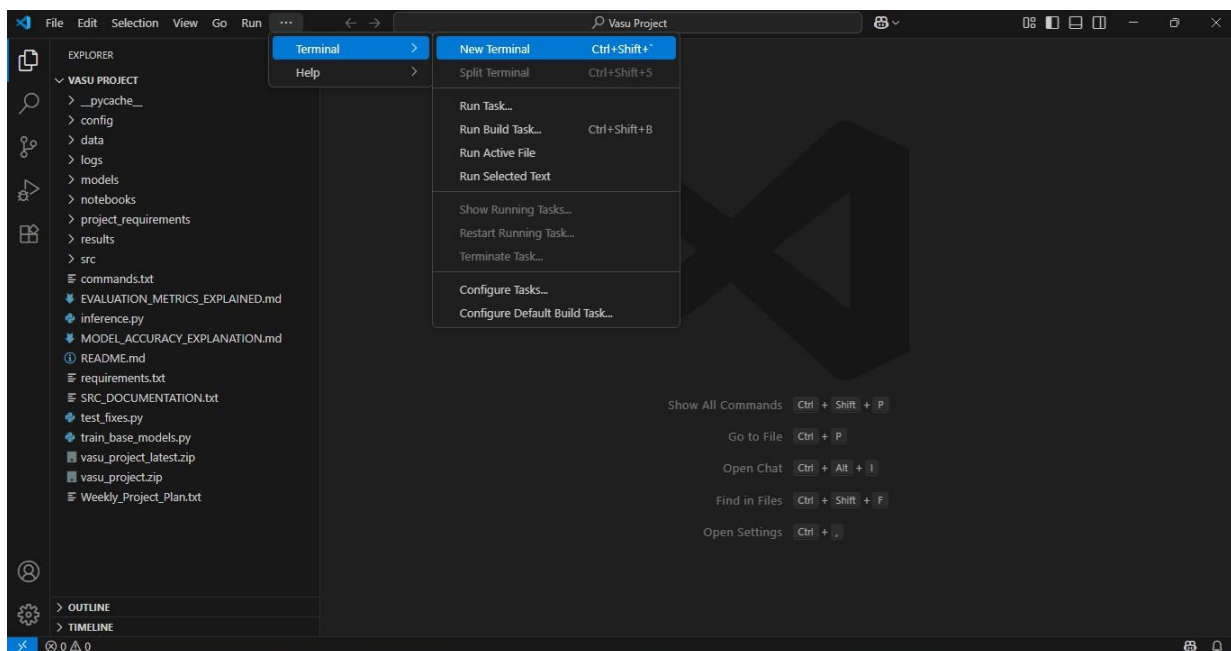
File Edit Selection View Go Run ···

Vasu Project

EXPLORER

VASU PROJECT

> __pycache__
> config
> data
> logs
> models
> notebooks
> project_requirements
> results
> src
commands.txt
EVALUATION_METRICS_EXPLAINED.md
inference.py
MODEL_ACCURACY_EXPLANATION.md
README.md
requirements.txt
SRC_DOCUMENTATION.txt
test_fixes.py
train_base_models.py
vasu_project_latest.zip
vasu_project.zip
Weekly_Project_Plan.txt

Terminal >
Help >

New Terminal Ctrl+Shift+`
Split Terminal Ctrl+Shift+5
Run Task...
Run Build Task... Ctrl+Shift+B
Run Active File
Run Selected Text
Show Running Tasks...
Restart Running Task...
Terminate Task...
Configure Tasks...
Configure Default Build Task...

Show All Commands Ctrl + Shift + P
Go to File Ctrl + P
Open Chat Ctrl + Alt + I
Find in Files Ctrl + Shift + F
Open Settings Ctrl + ,

> OUTLINE
> TIMELINE

⊗ 0 ⚠ 0